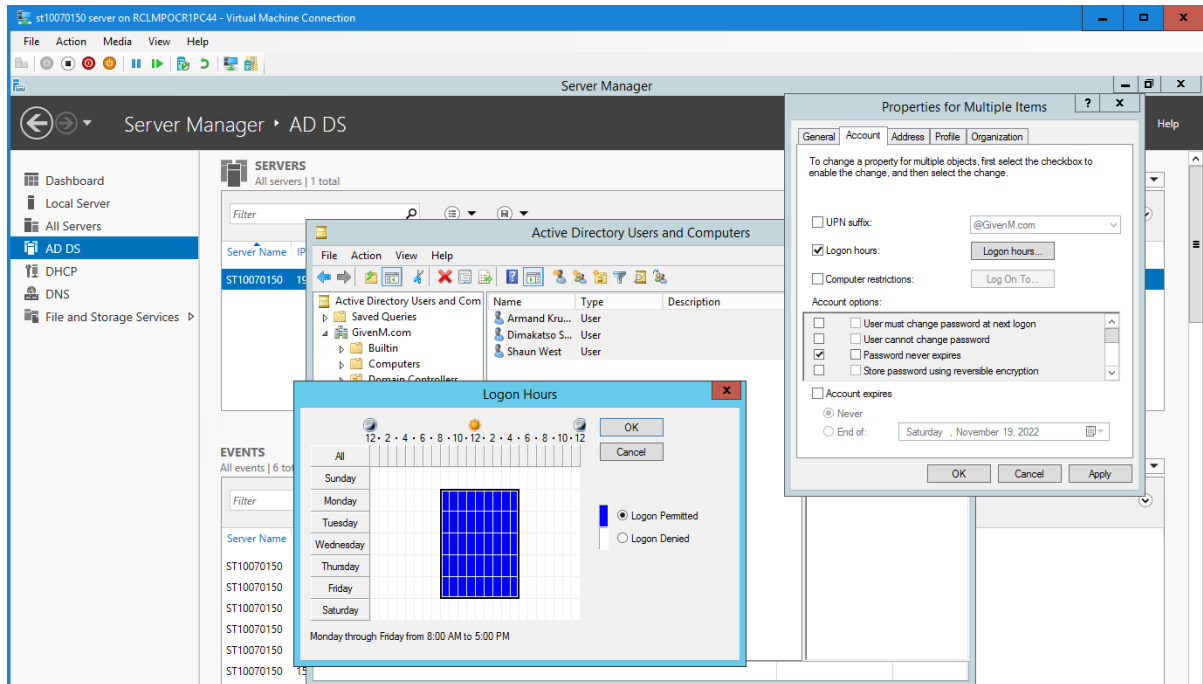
st10070150 server on RCLMPOCR1PC44 - Virtual Machine Connection

File Action Media View Help

Server Manager

Server Manager ‣ AD DS

Help

Dashboard
Local Server
All Servers
AD DS
DHCP
DNS
File and Storage Services ▷

SERVERS
All servers | 1 total

Filter

Server Name IP
ST10070150 19

EVENTS
All events | 6 to

Filter

Server Name
ST10070150
ST10070150
ST10070150
ST10070150
ST10070150
ST10070150 15

Active Directory Users and Computers

File Action View Help

Active Directory Users and Com
Saved Queries
GivenM.com
Builtin
Computers
Domain Controllers

| Name | Type | Description |
|---|---|---|
| Armand Kru... | User | |
| Dimakatso S... | User | |
| Shaun West | User | |

Logon Hours

12 · 2 · 4 · 6 · 8 · 10 · 12 · 2 · 4 · 6 · 8 · 10 · 12

All
Sunday
Monday
Tuesday
Wednesday
Thursday
Friday
Saturday

OK
Cancel

Logon Permitted
Logon Denied

Monday through Friday from 8:00 AM to 5:00 PM

Properties for Multiple Items

General Account Address Profile Organization

To change a property for multiple objects, first select the checkbox to enable the change, and then select the change.

UPN suffix: @GivenM.com
Logon hours: Logon hours...
Computer restrictions: Log On To...

Account options:
User must change password at next logon
User cannot change password
Password never expires
Store password using reversible encryption

Account expires
Never
End of: Saturday , November 19, 2022

OK Cancel Apply